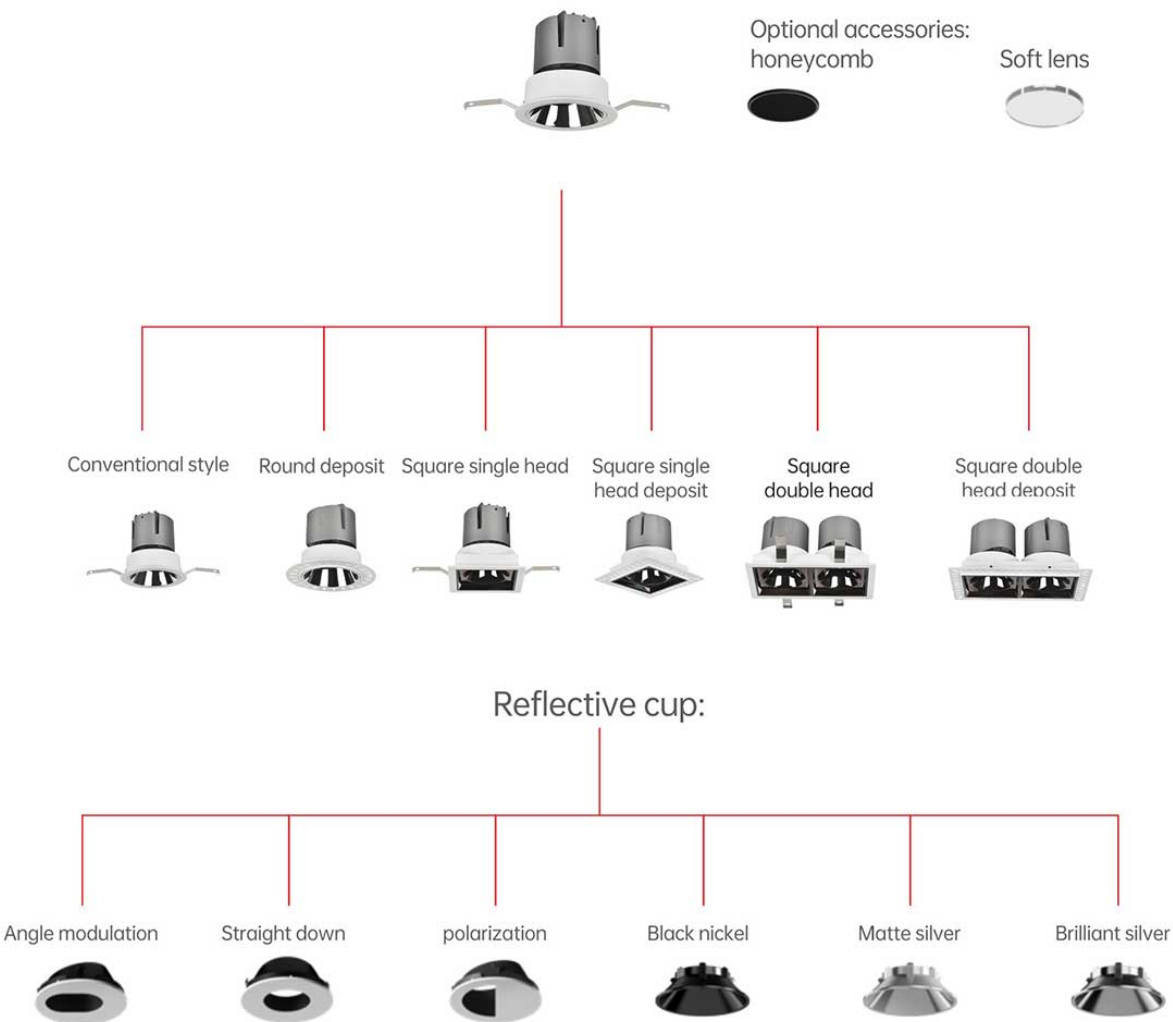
Optional accessories:
honeycomb

Soft lens

Conventional style

Round deposit

Square single head

Square single head deposit

Square double head

Square double head deposit

Reflective cup:

Angle modulation

Straight down

polarization

Black nickel

Matte silver

Brilliant silver